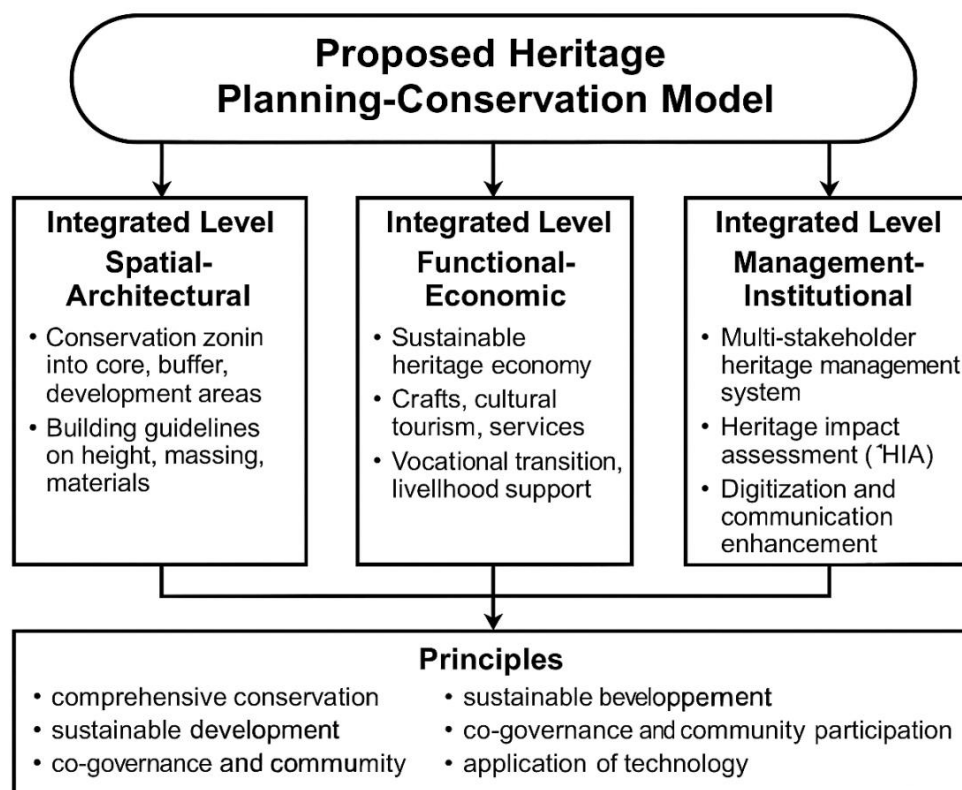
Proposed Heritage Planning-Conservation Model

Integrated Level
Spatial-Architectural
• Conservation zonin into core, buffer, development areas
• Building guidelines on height, massing, materials

Integrated Level
Functional-Economic
• Sustainable heritage economy
• Crafts, cultural tourism, services
• Vocational transition, livelihood support

Integrated Level
Management-Institutional
• Multi-stakeholder heritage management system
• Heritage impact assessment (ˆHIA)
• Digitization and communication enhancement

Principles
• comprehensive conservation
• sustainable development
• co-governance and commumity
• sustainable beveloppement
• co-governance and community participation
• application of technology